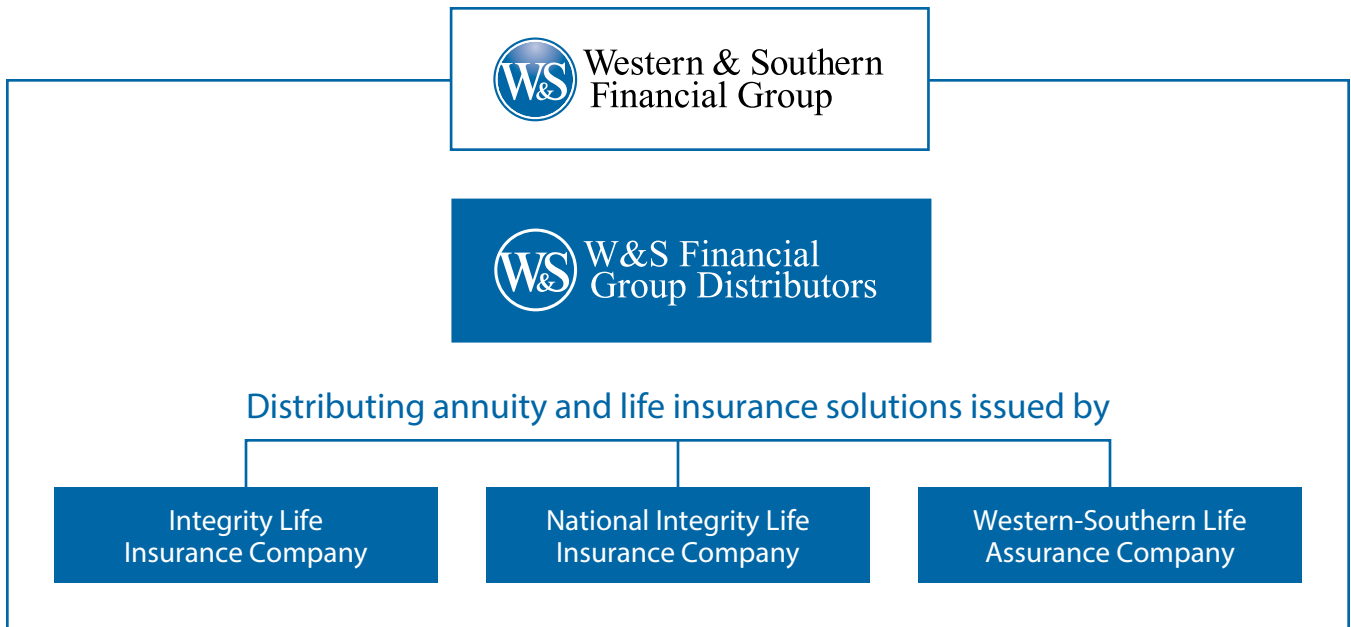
W&S Western & Southern Financial Group

W&S W&S Financial Group Distributors

Distributing annuity and life insurance solutions issued by

Integrity Life Insurance Company

National Integrity Life Insurance Company

Western-Southern Life Assurance Company